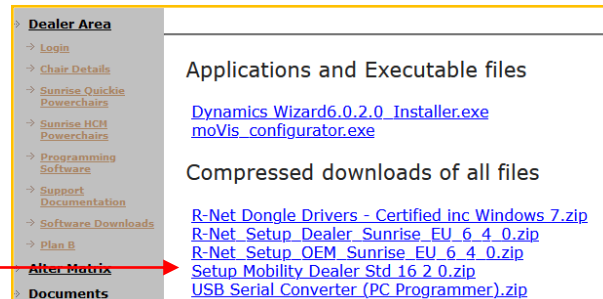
Dealer Area
Login
Chair Details
Sunrise Quickie Powerchairs
Sunrise HCM Powerchairs
Programming Software
Support Documentation
Software Downloads
Plan B
Alter Matrix
Documents

Applications and Executable files

Dynamics Wizard6.0.2.0_Installer.exe
moVis_configurator.exe

Compressed downloads of all files

R-Net Dongle Drivers - Certified inc Windows 7.zip
R-Net_Setup_Dealer_Sunrise_EU_6_4_0.zip
R-Net_Setup_OEM_Sunrise_EU_6_4_0.zip
Setup Mobility Dealer Std 16 2 0.zip
USB Serial Converter (PC Programmer).zip